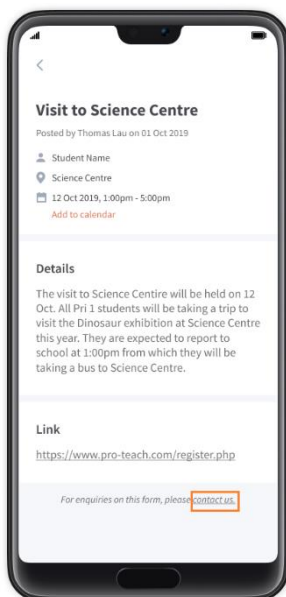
<

Visit to Science Centre

Posted by Thomas Lau on 01 Oct 2019

Student Name

Science Centre

12 Oct 2019, 1:00pm - 5:00pm

Add to calendar

Details

The visit to Science Centire will be held on 12 Oct. All Pri 1 students will be taking a trip to visit the Dinosaur exhibition at Science Centre this year. They are expected to report to school at 1:00pm from which they will be taking a bus to Science Centre.

Link

https://www.pro-teach.com/register.php

For enquiries on this form, please contact us.